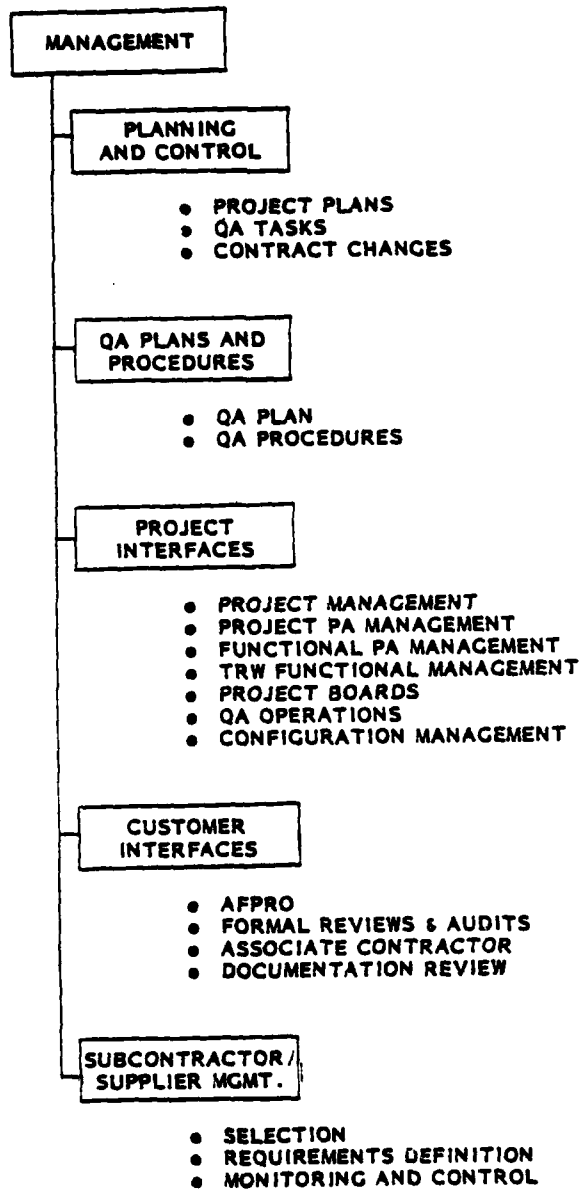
MANAGEMENT

PLANNING AND CONTROL

• PROJECT PLANS
• QA TASKS
• CONTRACT CHANGES

QA PLANS AND PROCEDURES

• QA PLAN
• QA PROCEDURES

PROJECT INTERFACES

• PROJECT MANAGEMENT
• PROJECT PA MANAGEMENT
• FUNCTIONAL PA MANAGEMENT
• TRW FUNCTIONAL MANAGEMENT
• PROJECT BOARDS
• QA OPERATIONS
• CONFIGURATION MANAGEMENT

CUSTOMER INTERFACES

• AFPRO
• FORMAL REVIEWS & AUDITS
• ASSOCIATE CONTRACTOR
• DOCUMENTATION REVIEW

SUBCONTRACTOR/ SUPPLIER MGMT.

• SELECTION
• REQUIREMENTS DEFINITION
• MONITORING AND CONTROL